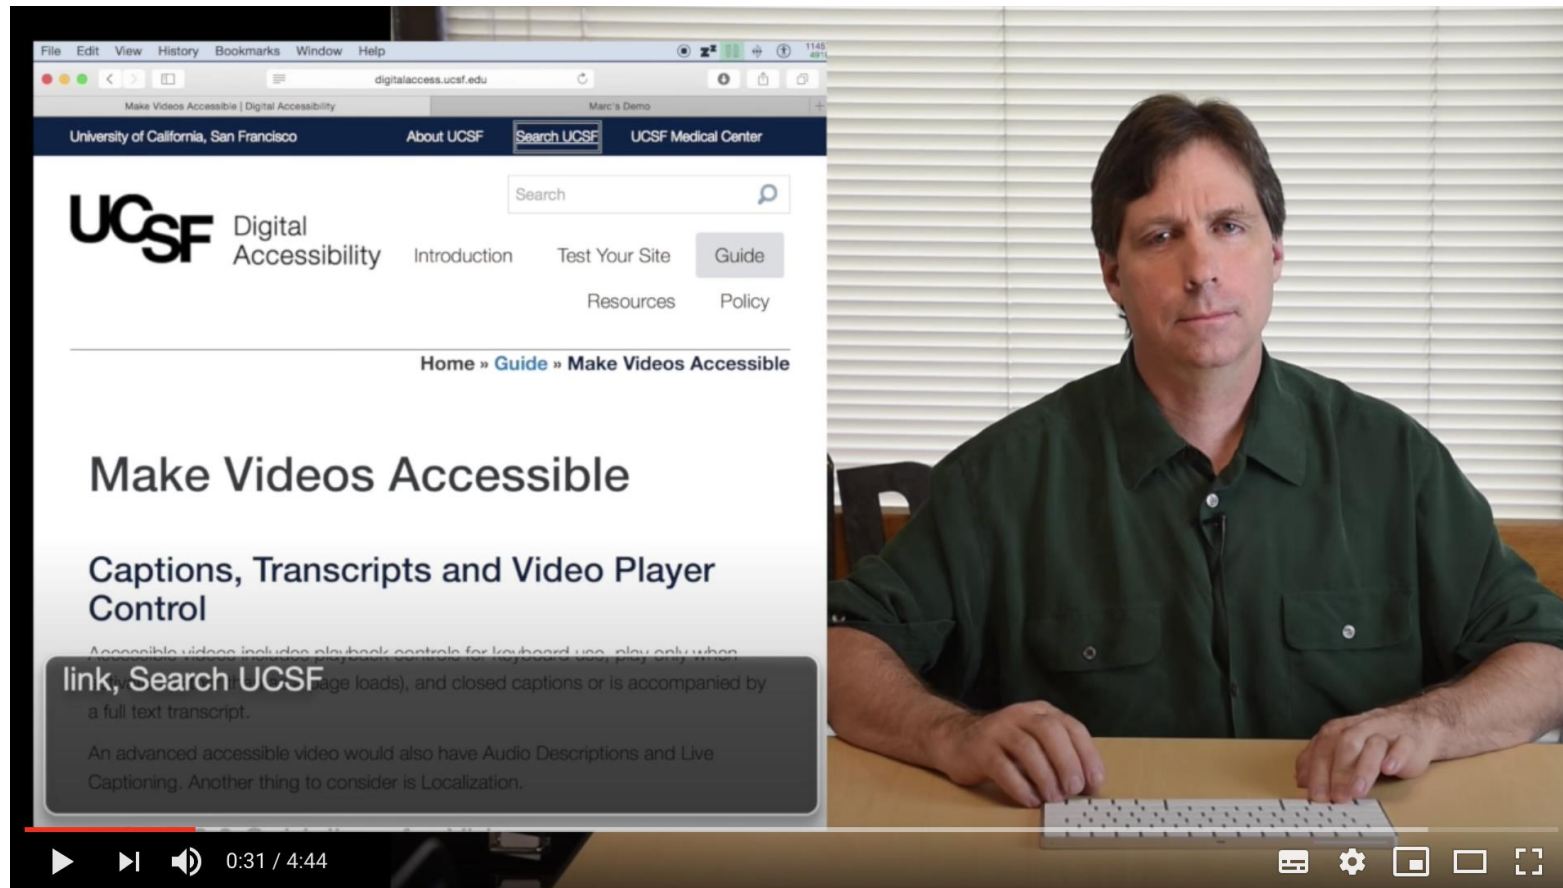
File Edit View History Bookmarks Window Help

digitalaccess.ucsf.edu

Make Videos Accessible | Digital Accessibility

Marc's Demo

University of California, San Francisco About UCSF Search UCSF UCSF Medical Center

Search

UCSF Digital Accessibility

Introduction Test Your Site Guide Resources Policy

Home » Guide » Make Videos Accessible

Make Videos Accessible

Captions, Transcripts and Video Player Control

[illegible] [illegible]age loads), and closed captions or is accompanied by a full text transcript.

link, Search UCSF

An advanced accessible video would also have Audio Descriptions and Live Captioning. Another thing to consider is Localization.

0:31 / 4:44